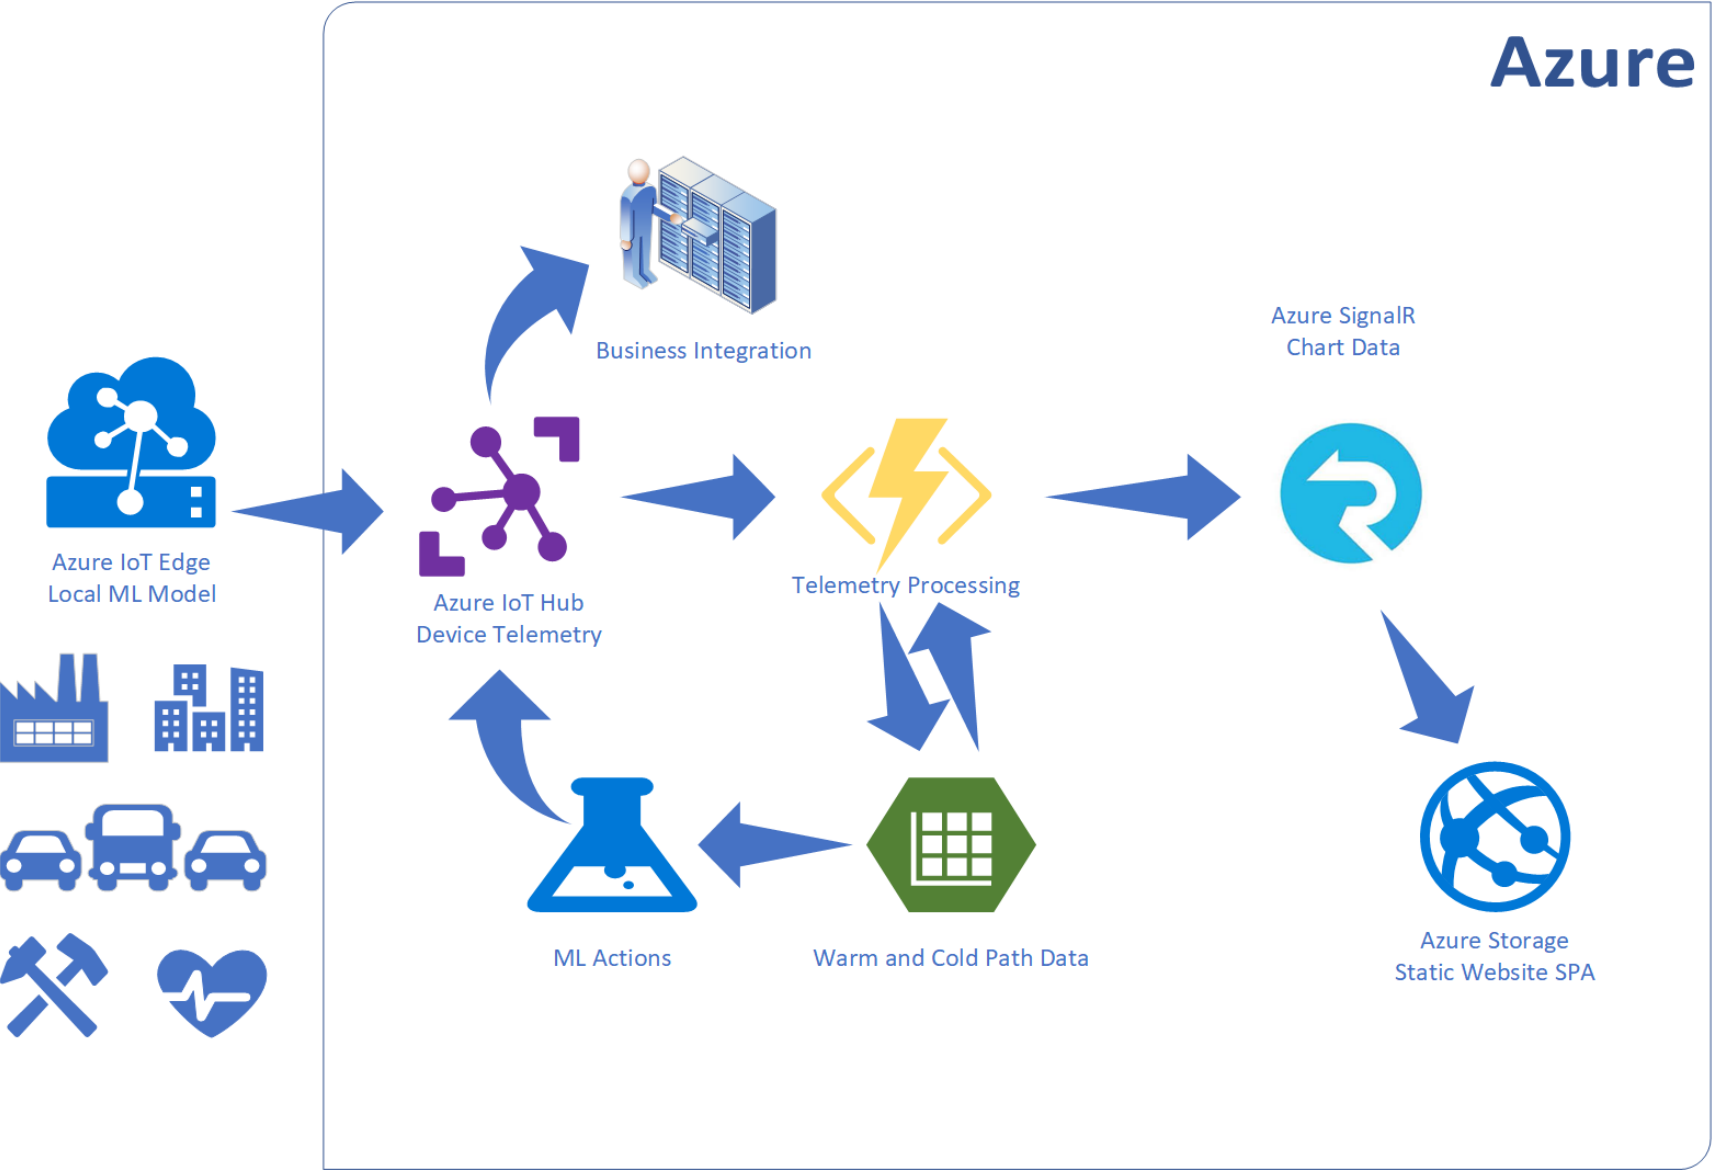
Azure

Business Integration

Azure SignalR
Chart Data

Azure IoT Edge
Local ML Model

Azure IoT Hub
Device Telemetry

Telemetry Processing

ML Actions

Warm and Cold Path Data

Azure Storage
Static Website SPA